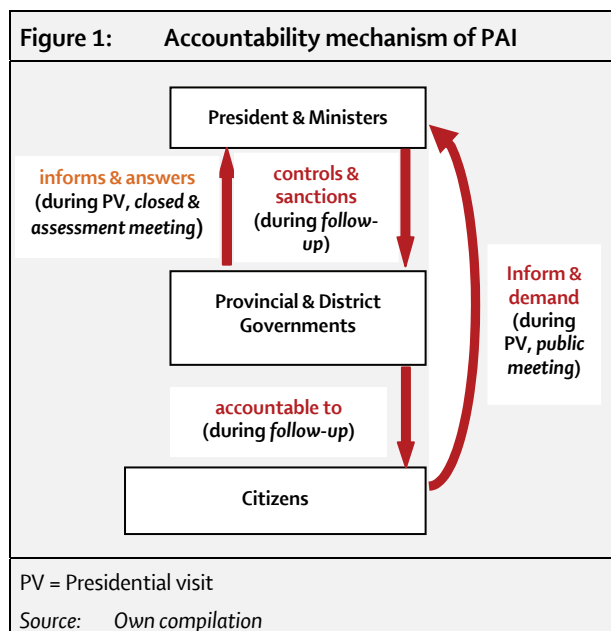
Figure 1: Accountability mechanism of PAI

President & Ministers

informs & answers (during PV, *closed* & *assessment meeting*)

controls & sanctions (during *follow-up*)

Provincial & District Governments

Inform & demand (during PV, *public meeting*)

accountable to (during *follow-up*)

Citizens

PV = Presidential visit

*Source: Own compilation*